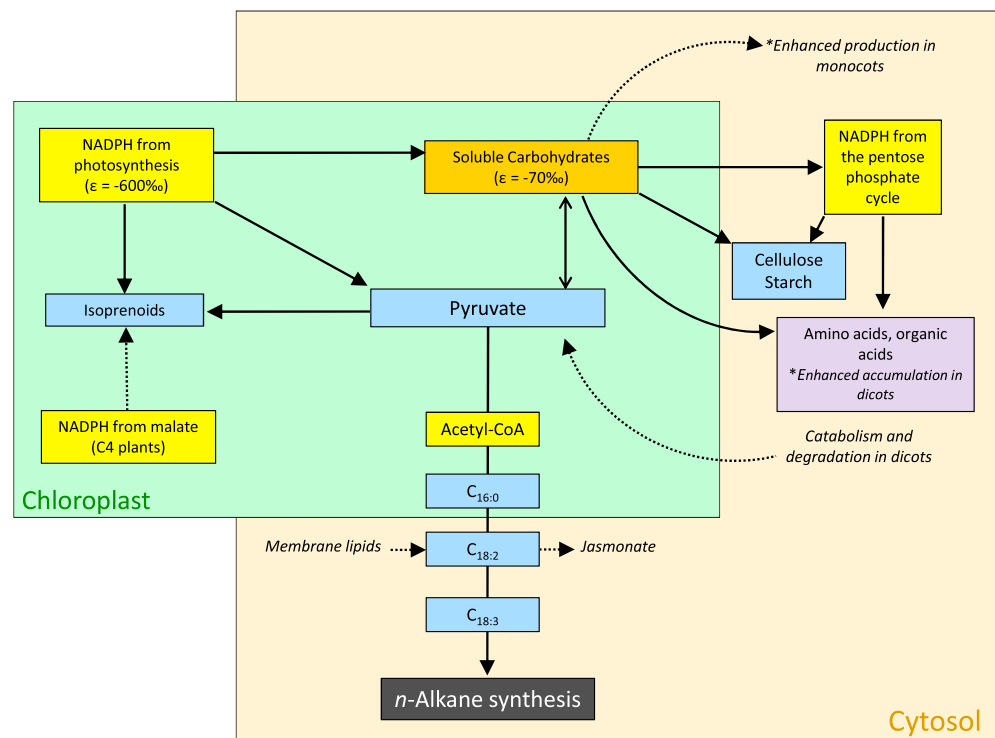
*Enhanced production in monocots

NADPH from photosynthesis (ε = -600‰)

Soluble Carbohydrates (ε = -70‰)

NADPH from the pentose phosphate cycle

Cellulose Starch

Isoprenoids

Pyruvate

Amino acids, organic acids
*Enhanced accumulation in dicots

NADPH from malate (C4 plants)

Acetyl-CoA

Catabolism and degradation in dicots

Chloroplast

$C_{16:0}$

Membrane lipids

$C_{18:2}$

Jasmonate

$C_{18:3}$

n-Alkane synthesis

Cytosol